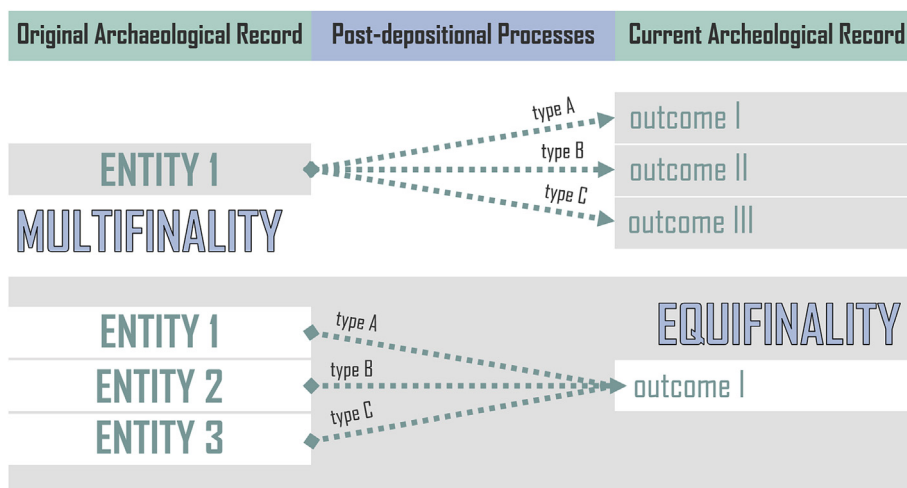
Original Archaeological Record | Post-depositional Processes | Current Archeological Record

ENTITY 1
type A
type B
type C
outcome I
outcome II
outcome III
MULTIFINALITY

ENTITY 1
ENTITY 2
ENTITY 3
type A
type B
type C
EQUIFINALITY
outcome I